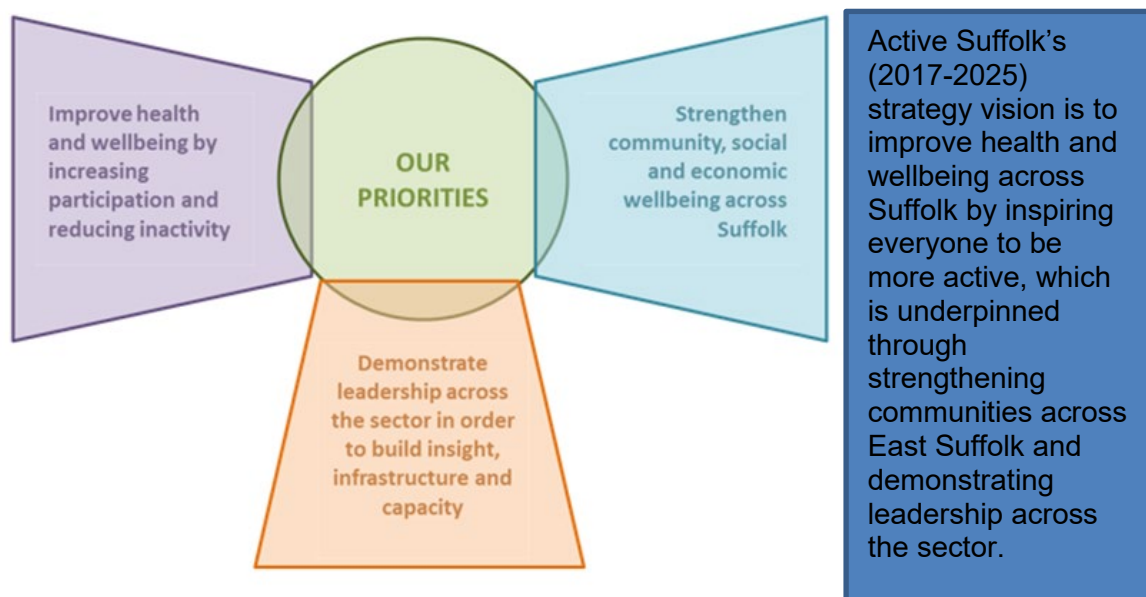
Improve health and wellbeing by increasing participation and reducing inactivity

OUR PRIORITIES

Strengthen community, social and economic wellbeing across Suffolk

Demonstrate leadership across the sector in order to build insight, infrastructure and capacity

Active Suffolk's (2017-2025) strategy vision is to improve health and wellbeing across Suffolk by inspiring everyone to be more active, which is underpinned through strengthening communities across East Suffolk and demonstrating leadership across the sector.